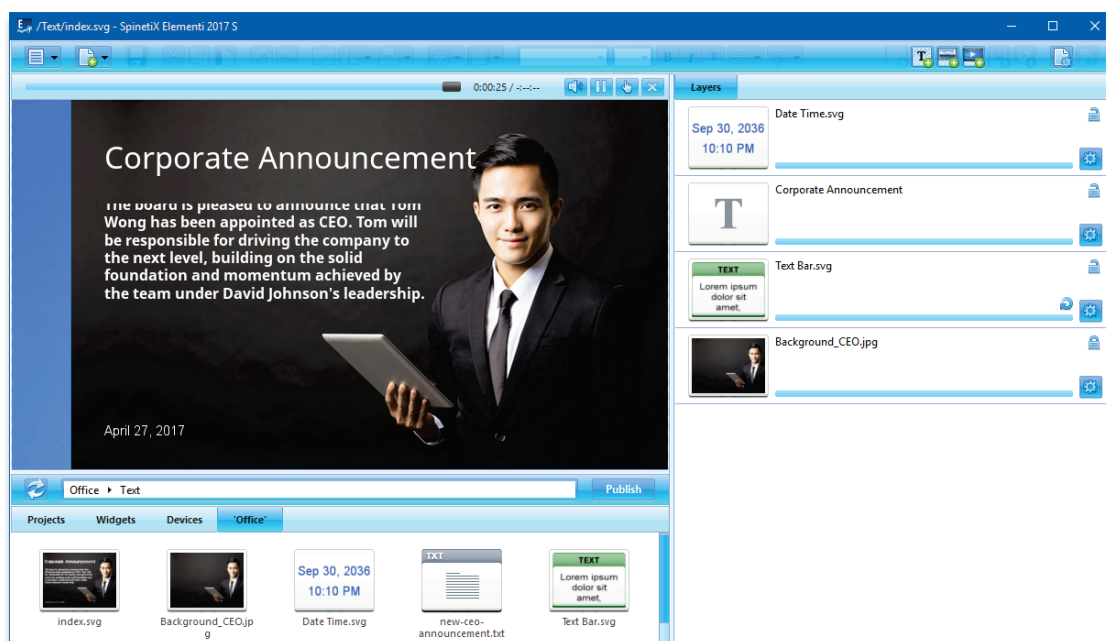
/Text/index.svg - SpinetiX Elementi 2017 S

0:00:25 / -:--:--

Corporate Announcement

The board is pleased to announce that Tom Wong has been appointed as CEO. Tom will be responsible for driving the company to the next level, building on the solid foundation and momentum achieved by the team under David Johnson's leadership.

April 27, 2017

Office ▸ Text

Publish

Projects Widgets Devices 'Office'

Corporate Announcement

index.svg

Background_CEO.jpg

Sep 30, 2036
10:10 PM

Date Time.svg

TXT

new-ceo-announcement.txt

TEXT
Lorem ipsum dolor sit amet,

Text Bar.svg

Layers

Sep 30, 2036
10:10 PM

Date Time.svg

T

Corporate Announcement

TEXT
Lorem ipsum dolor sit amet,

Text Bar.svg

Background_CEO.jpg